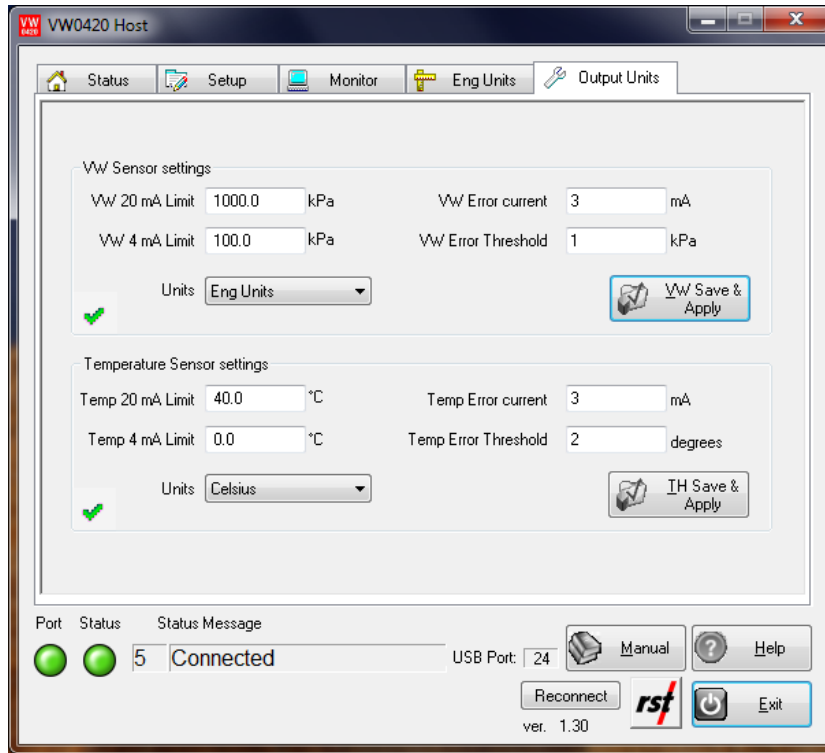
VW 0420 VW0420 Host

Status | Setup | Monitor | Eng Units | Output Units

VW Sensor settings

VW 20 mA Limit 1000.0 kPa

VW 4 mA Limit 100.0 kPa

Units Eng Units

VW Error current 3 mA

VW Error Threshold 1 kPa

VW Save & Apply

Temperature Sensor settings

Temp 20 mA Limit 40.0 °C

Temp 4 mA Limit 0.0 °C

Units Celsius

Temp Error current 3 mA

Temp Error Threshold 2 degrees

TH Save & Apply

Port Status Status Message

5 Connected

USB Port: 24

Manual

Help

Reconnect

rst

Exit

ver. 1.30